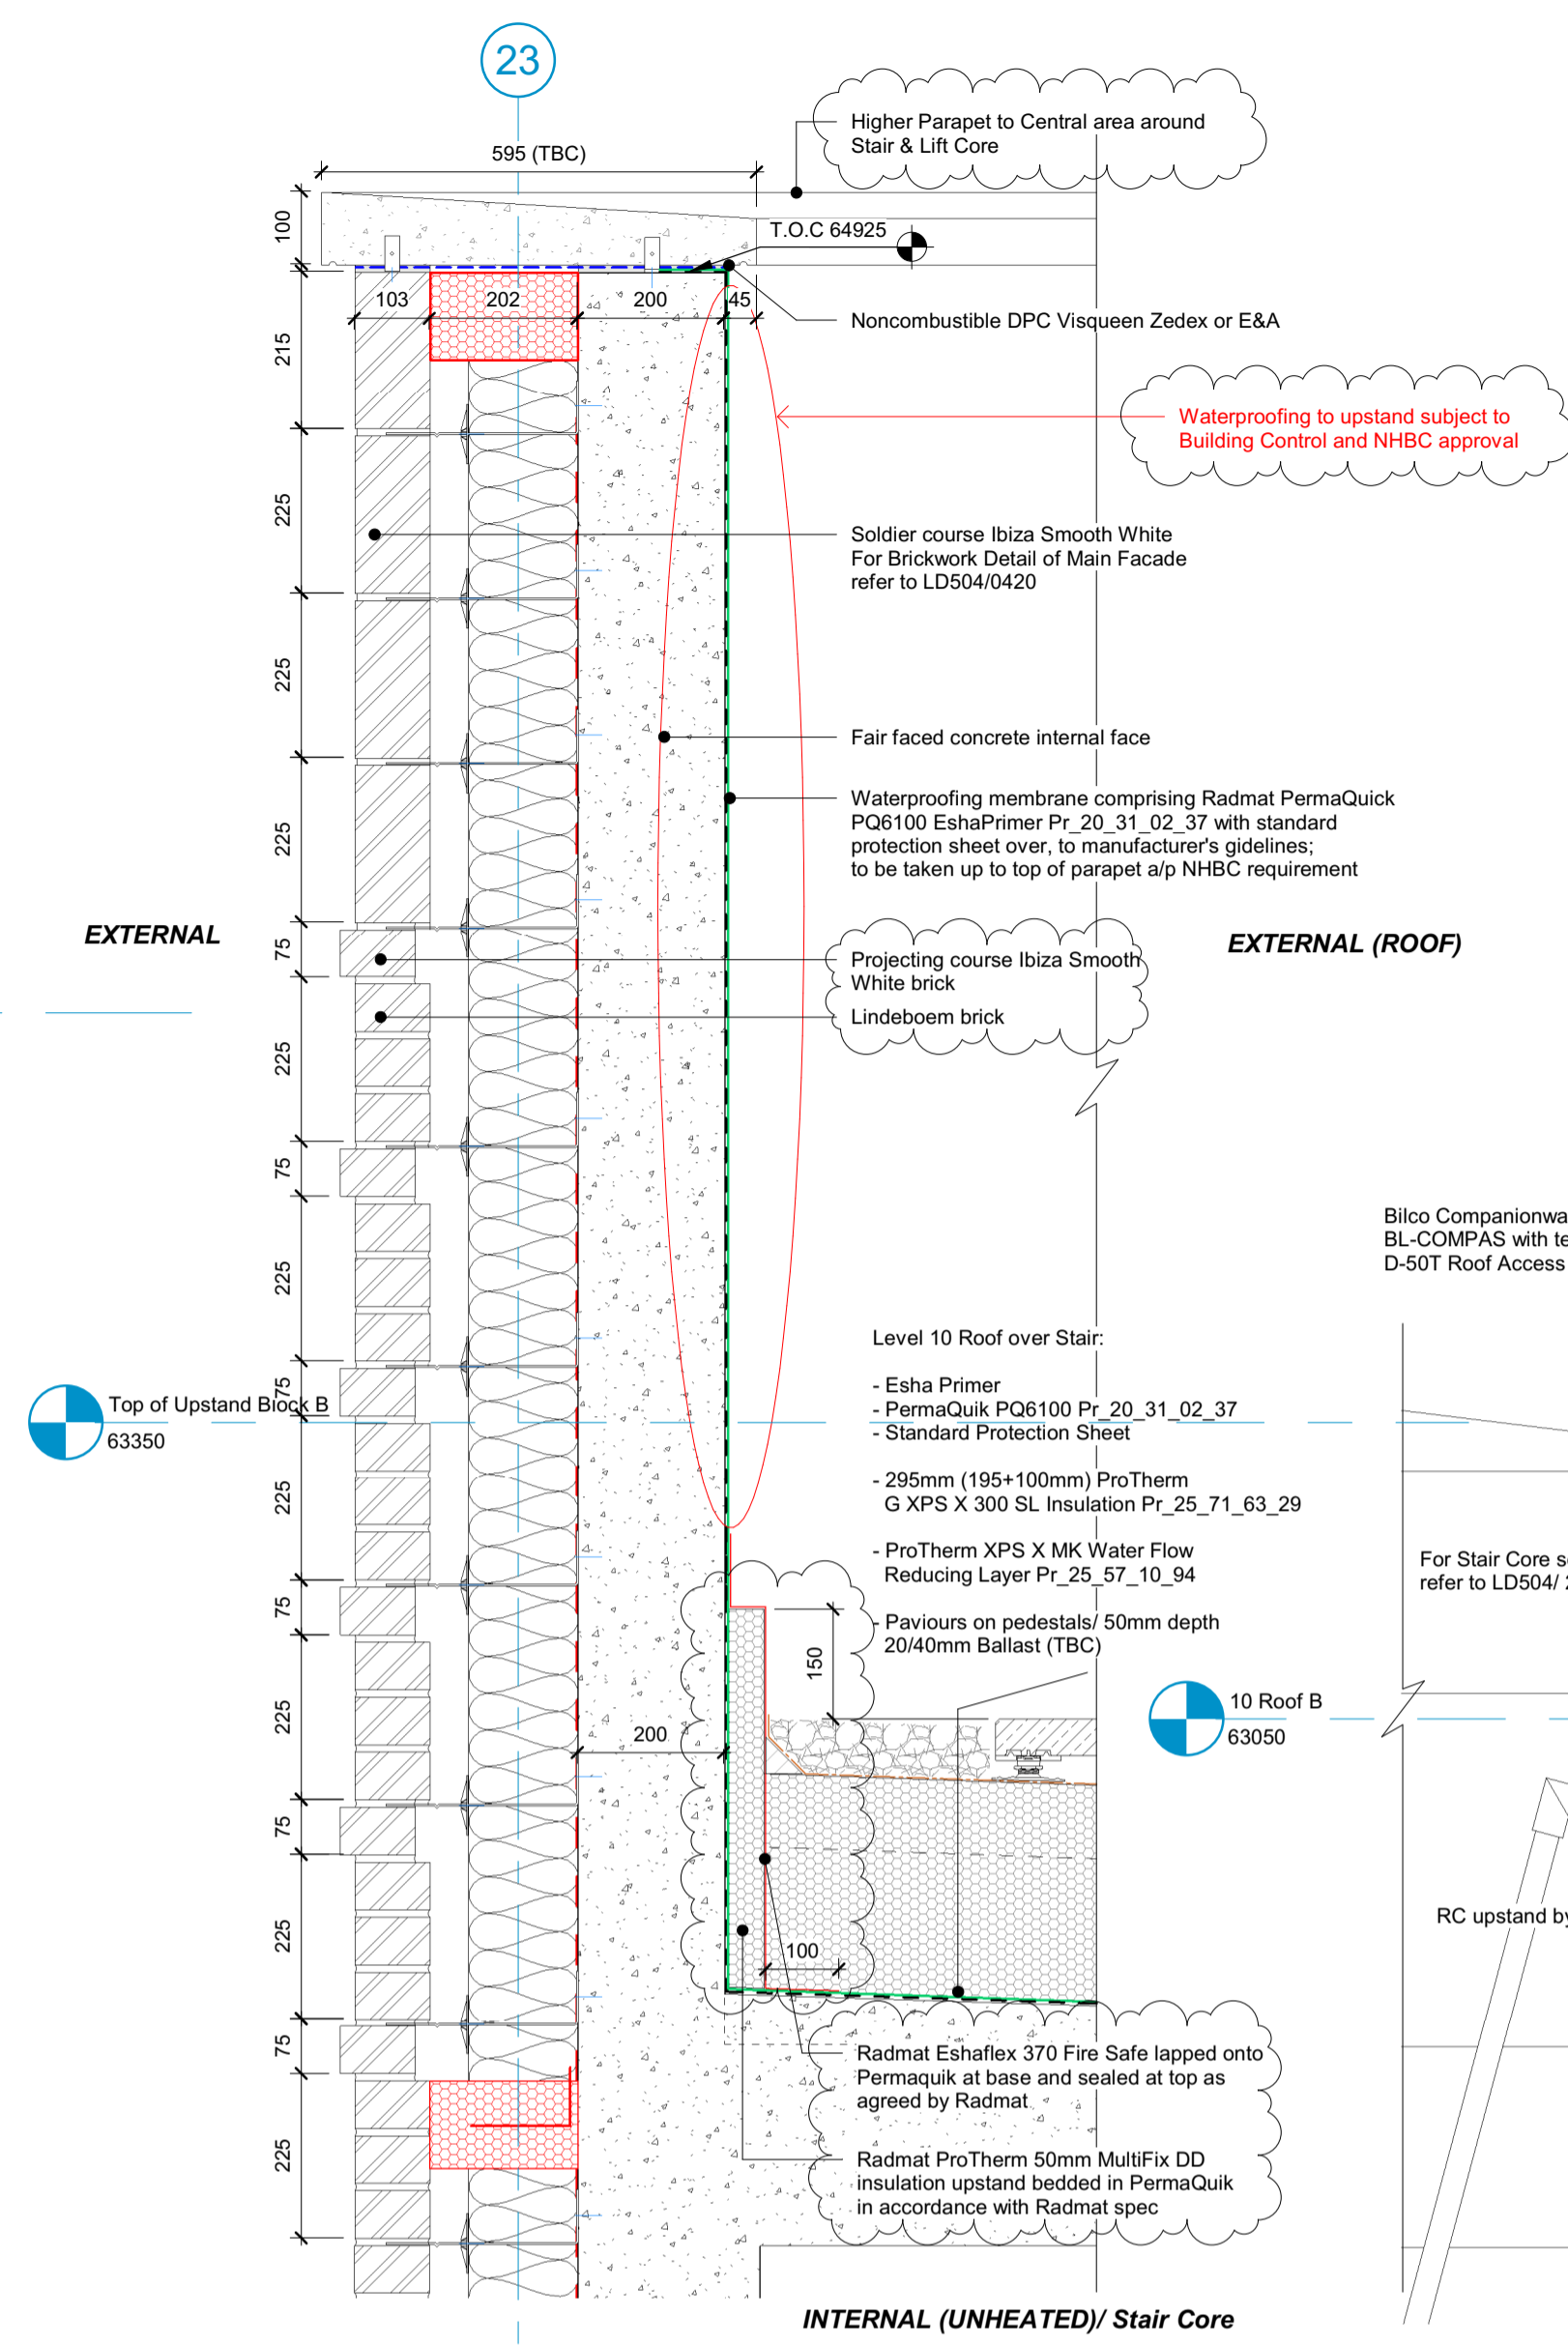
23

595 (TBC)

Higher Parapet to Central area around Stair & Lift Core

100

T.O.C 64925

103 202 200 45

Noncombustible DPC Visqueen Zedex or E&A

215

Waterproofing to upstand subject to Building Control and NHBC approval

225

Soldier course Ibiza Smooth White For Brickwork Detail of Main Facade refer to LD504/0420

225

Fair faced concrete internal face

225

Waterproofing membrane comprising Radmat PermaQuick PQ6100 EshaPrimer Pr_20_31_02_37 with standard protection sheet over, to manufacturer's gidelines; to be taken up to top of parapet a/p NHBC requirement

EXTERNAL

75

Projecting course Ibiza Smooth White brick

EXTERNAL (ROOF)

Lindeboem brick

225

75

Bilco Companionwa
BL-COMPAS with te
D-50T Roof Access

225

Level 10 Roof over Stair:

Top of Upstand Block B
63350

75

- Esha Primer
- PermaQuik PQ6100 Pr_20_31_02_37
- Standard Protection Sheet

225

- 295mm (195+100mm) ProTherm G XPS X 300 SL Insulation Pr_25_71_63_29

- ProTherm XPS X MK Water Flow Reducing Layer Pr_25_57_10_94

For Stair Core s
refer to LD504/

75

- Paviours on pedestals/ 50mm depth 20/40mm Ballast (TBC)

150

225

10 Roof B
63050

200

75

225

100

RC upstand by

75

Radmat Eshaflex 370 Fire Safe lapped onto Permaquik at base and sealed at top as agreed by Radmat

225

Radmat ProTherm 50mm MultiFix DD insulation upstand bedded in PermaQuik in accordance with Radmat spec

INTERNAL (UNHEATED)/ Stair Core